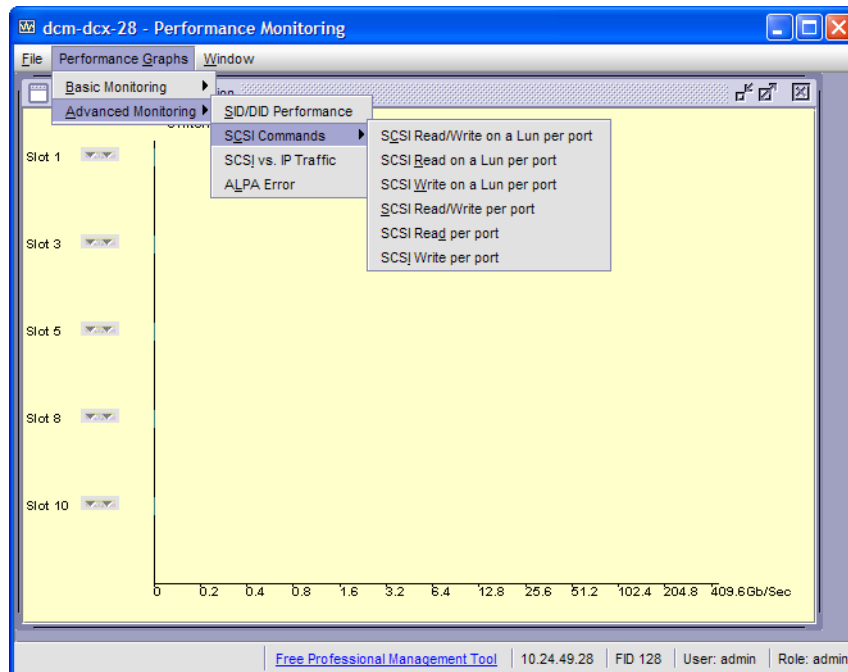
dcm-dcx-28 - Performance Monitoring

File Performance Graphs Window

Basic Monitoring
Advanced Monitoring

SID/DID Performance
SCSI Commands
SCSI vs. IP Traffic
ALPA Error

SCSI Read/Write on a Lun per port
SCSI Read on a Lun per port
SCSI Write on a Lun per port
SCSI Read/Write per port
SCSI Read per port
SCSI Write per port

Slot 1
Slot 3
Slot 5
Slot 8
Slot 10

0 0.2 0.4 0.8 1.6 3.2 6.4 12.8 25.6 51.2 102.4 204.8 409.6Gb/Sec

Free Professional Management Tool | 10.24.49.28 | FID 128 | User: admin | Role: admin